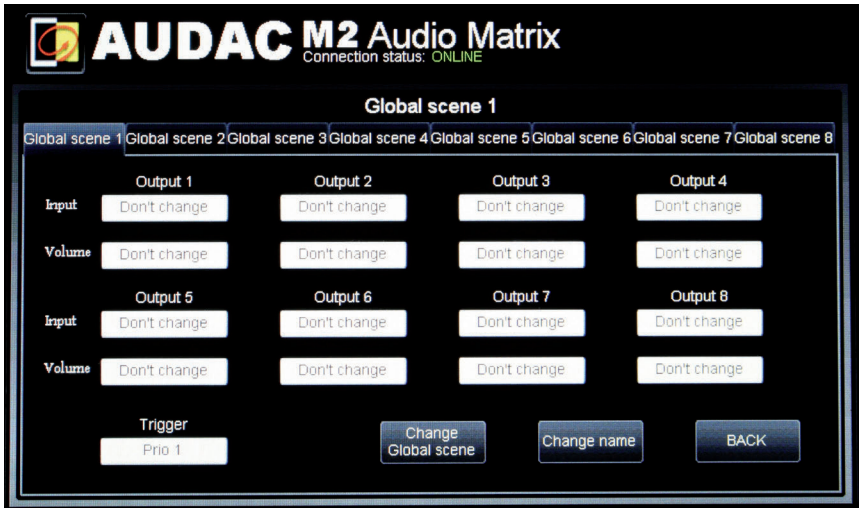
AUDAC M2 Audio Matrix
Connection status: ONLINE

Global scene 1

Global scene 1 Global scene 2 Global scene 3 Global scene 4 Global scene 5 Global scene 6 Global scene 7 Global scene 8

Output 1
Input Don't change
Volume Don't change

Output 2
Don't change
Don't change

Output 3
Don't change
Don't change

Output 4
Don't change
Don't change

Output 5
Input Don't change
Volume Don't change

Output 6
Don't change
Don't change

Output 7
Don't change
Don't change

Output 8
Don't change
Don't change

Trigger
Prio 1

Change Global scene

Change name

BACK